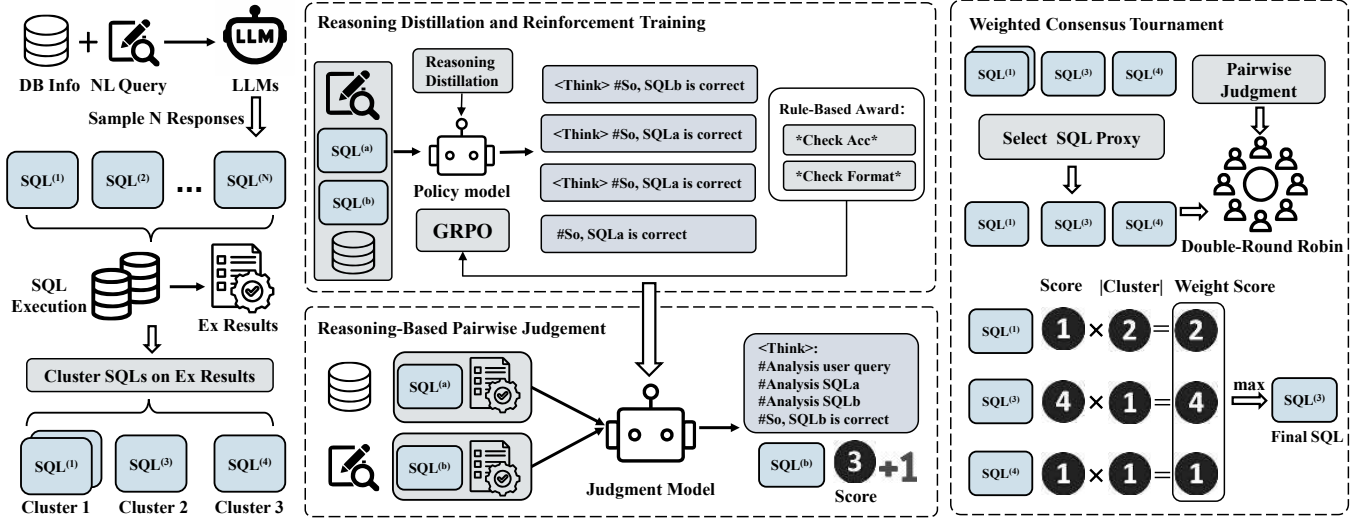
LLM

DB Info + NL Query → LLMs

Sample N Responses

SQL$^{(1)}$ SQL$^{(2)}$ ... SQL$^{(N)}$

SQL Execution

Ex Results

Cluster SQLs on Ex Results

SQL$^{(1)}$ SQL$^{(3)}$ SQL$^{(4)}$

Cluster 1 Cluster 2 Cluster 3

Reasoning Distillation and Reinforcement Training

Reasoning Distillation

SQL$^{(a)}$

SQL$^{(b)}$

Policy model

GRPO

<Think> #So, SQLb is correct

<Think> #So, SQLa is correct

<Think> #So, SQLa is correct

#So, SQLa is correct

Rule-Based Award:

*Check Acc*

*Check Format*

Reasoning-Based Pairwise Judgement

SQL$^{(a)}$

SQL$^{(b)}$

Judgment Model

<Think>:
#Analysis user query
#Analysis SQLa
#Analysis SQLb
#So, SQLb is correct

SQL$^{(b)}$ 3 +1

Score

Weighted Consensus Tournament

SQL$^{(1)}$ SQL$^{(3)}$ SQL$^{(4)}$

Pairwise Judgment

Select SQL Proxy

SQL$^{(1)}$ SQL$^{(3)}$ SQL$^{(4)}$

Double-Round Robin

Score |Cluster| Weight Score

SQL$^{(1)}$ 1 × 2 = 2

SQL$^{(3)}$ 4 × 1 = 4

SQL$^{(4)}$ 1 × 1 = 1

max

SQL$^{(3)}$

Final SQL